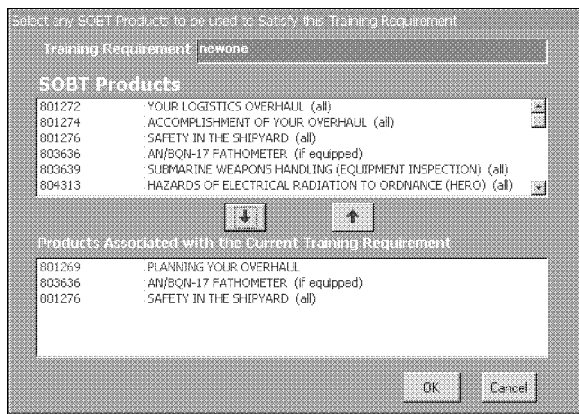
Select any SOBT Products to be used to Satisfy this Training Requirement

Training Requirement newone

SOBT Products

| | |
|---|---|
| 801272 | YOUR LOGISTICS OVERHAUL (all) |
| 801274 | ACCOMPLISHMENT OF YOUR OVERHAUL (all) |
| 801276 | SAFETY IN THE SHIPYARD (all) |
| 803636 | AN/BQN-17 FATHOMETER (if equipped) |
| 803639 | SUBMARINE WEAPONS HANDLING (EQUIPMENT INSPECTION) (all) |
| 804313 | HAZARDS OF ELECTRICAL RADIATION TO ORDNANCE (HERO) (all) |

Products Associated with the Current Training Requirement

| | |
|---|---|
| 801269 | PLANNING YOUR OVERHAUL |
| 803636 | AN/BQN-17 FATHOMETER (if equipped) |
| 801276 | SAFETY IN THE SHIPYARD (all) |

OK Cancel